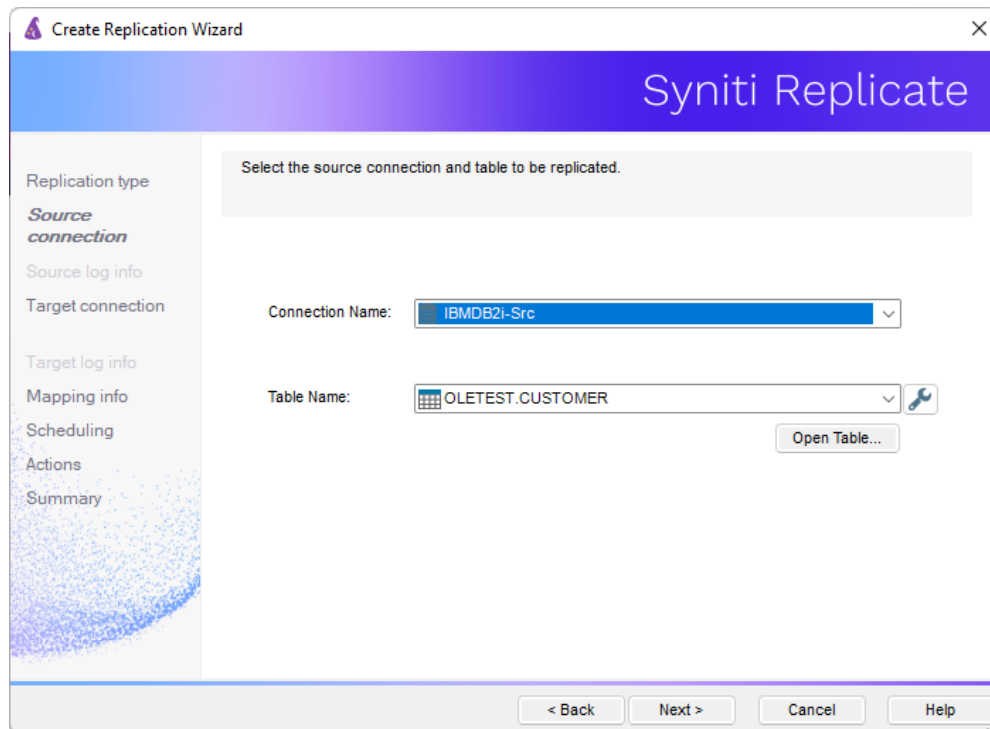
Create Replication Wizard

Syniti Replicate

Replication type
Source connection
Source log info
Target connection
Target log info
Mapping info
Scheduling
Actions
Summary

Select the source connection and table to be replicated.

Connection Name: IBMDB2i-Src

Table Name: OLETEST.CUSTOMER

Open Table...

< Back
Next >
Cancel
Help